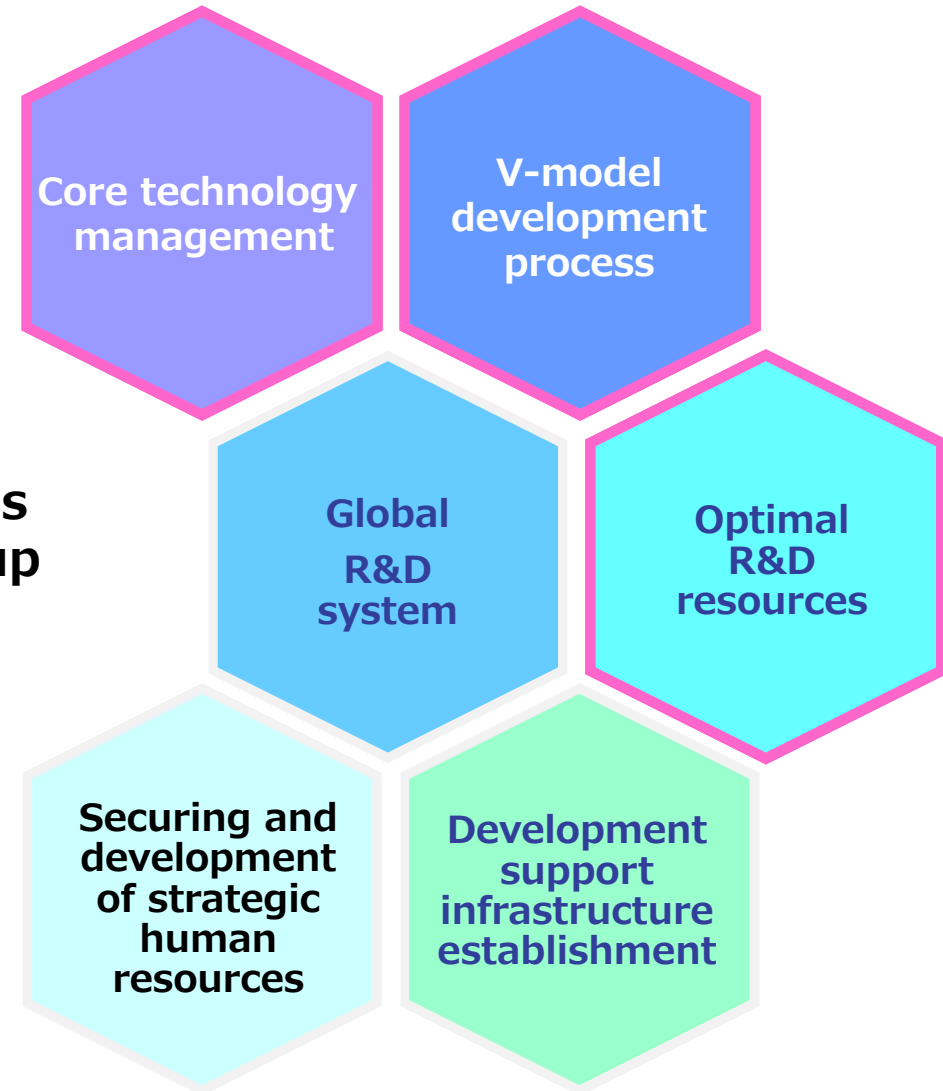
Core technology management

V-model development process

s
up

Global R&D system

Optimal R&D resources

Securing and development of strategic human resources

Development support infrastructure establishment